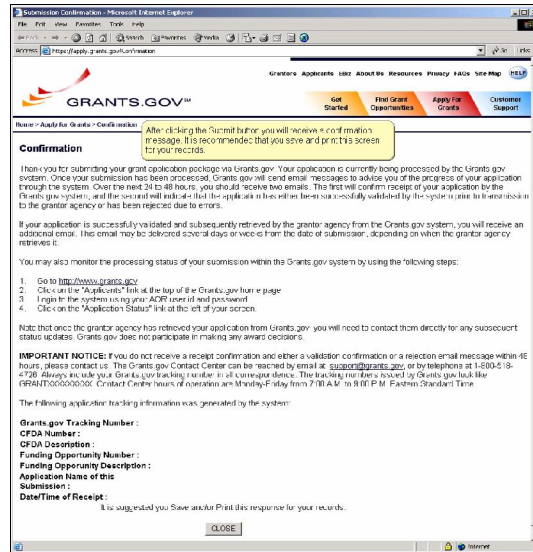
Submission Confirmation - Microsoft Internet Explorer

File Edit View Favorites Tools Help

Back Search Favorites Media

Address https://apply.grants.gov/confirmation

Links

Grantors Applicants E-Biz About Us Resources Privacy FAQs Site Map HELP

GRANTS.GOV℠

Get Started

Find Grant Opportunities

Apply For Grants

Customer Support

Home > Apply for Grants > Confirmation

After clicking the Submit button you will receive a confirmation message. It is recommended that you save and print this screen for your records.

Confirmation

Thank you for submitting your grant application package via Grants.gov. Your application is currently being processed by the Grants.gov system. Once your submission has been processed, Grants.gov will send email messages to advise you of the progress of your application through the system. Over the next 24 to 48 hours, you should receive two emails. The first will confirm receipt of your application by the Grants.gov system, and the second will indicate that the application has either been successfully validated by the system prior to transmission to the grantor agency or has been rejected due to errors.

If your application is successfully validated and subsequently retrieved by the grantor agency from the Grants.gov system, you will receive an additional email. This email may be delivered several days or weeks from the date of submission, depending on when the grantor agency retrieves it.

You may also monitor the processing status of your submission within the Grants.gov system by using the following steps:

1. Go to http://www.grants.gov
2. Click on the "Applicants" link at the top of the Grants.gov home page
3. Login to the system using your AOR userid and password
4. Click on the "Application Status" link at the left of your screen.

Note that once the grantor agency has retrieved your application from Grants.gov, you will need to contact them directly for any subsequent status updates. Grants.gov does not participate in making any award decisions.

IMPORTANT NOTICE: If you do not receive a receipt confirmation and either a validation confirmation or a rejection email message within 48 hours, please contact us. The Grants.gov Contact Center can be reached by email at support@grants.gov, or by telephone at 1-800-518-4726. Always include your Grants.gov tracking number in all correspondence. The tracking numbers issued by Grants.gov look like GRANTXXXXXXXX. Contact Center hours of operation are Monday-Friday from 7:00 A.M. to 9:00 P.M. Eastern Standard Time.

The following application tracking information was generated by the system:

Grants.gov Tracking Number :
CFDA Number :
CFDA Description :
Funding Opportunity Number :
Funding Opportunity Description :
Application Name of this Submission :
Date/Time of Receipt :

It is suggested you Save and/or Print this response for your records.

CLOSE

Internet